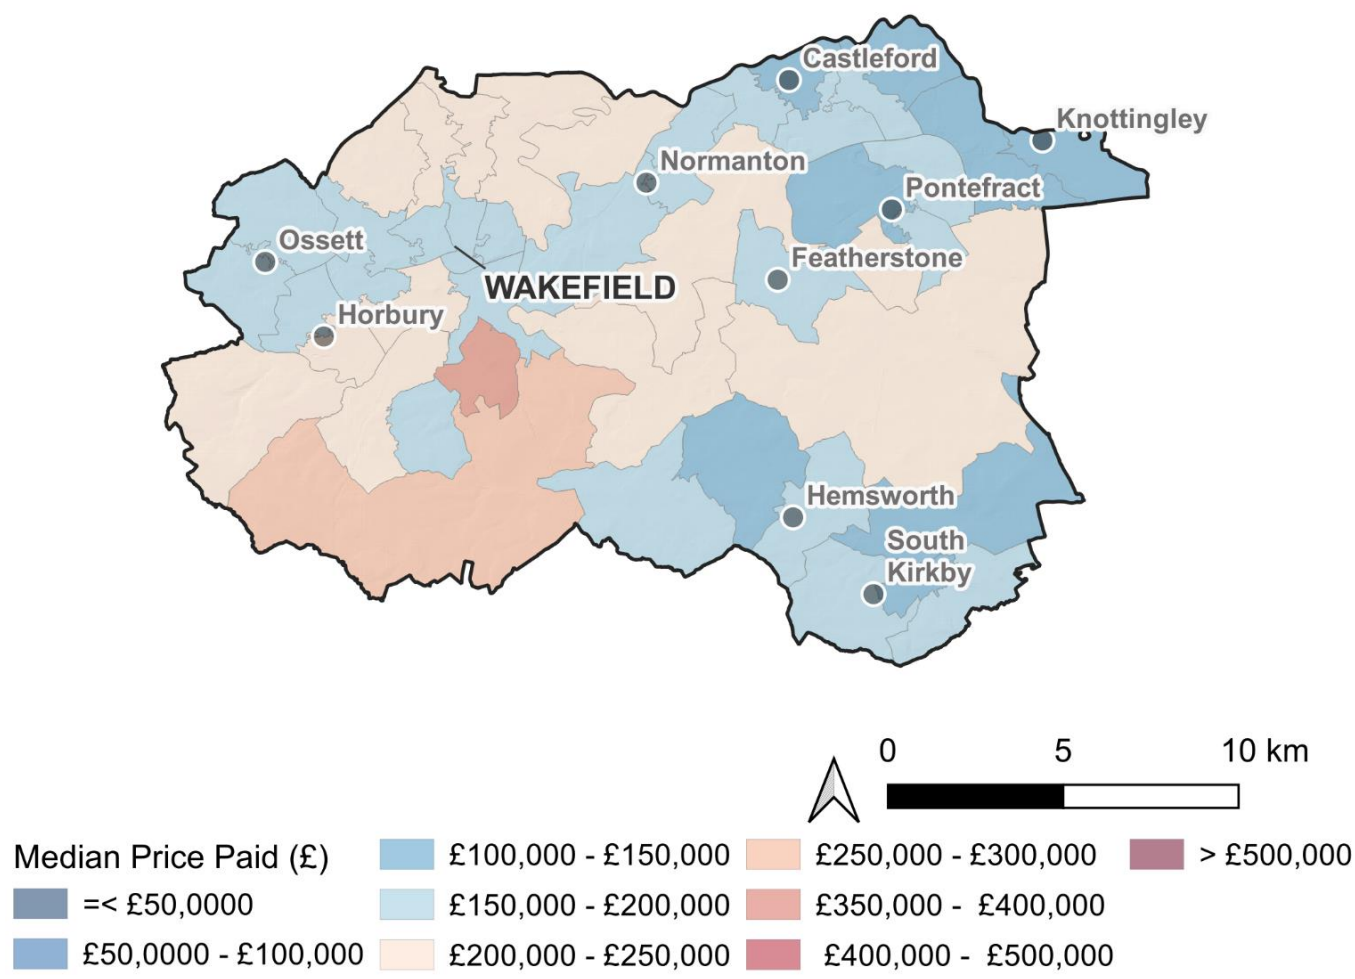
Castleford
Knottingley
Normanton
Pontefract
Ossett
Featherstone
WAKEFIELD
Horbury
Hemsworth
South Kirkby

0 5 10 km

Median Price Paid (£)
=< £50,0000
£50,0000 - £100,000
£100,000 - £150,000
£150,000 - £200,000
£200,000 - £250,000
£250,000 - £300,000
£350,000 - £400,000
£400,000 - £500,000
> £500,000